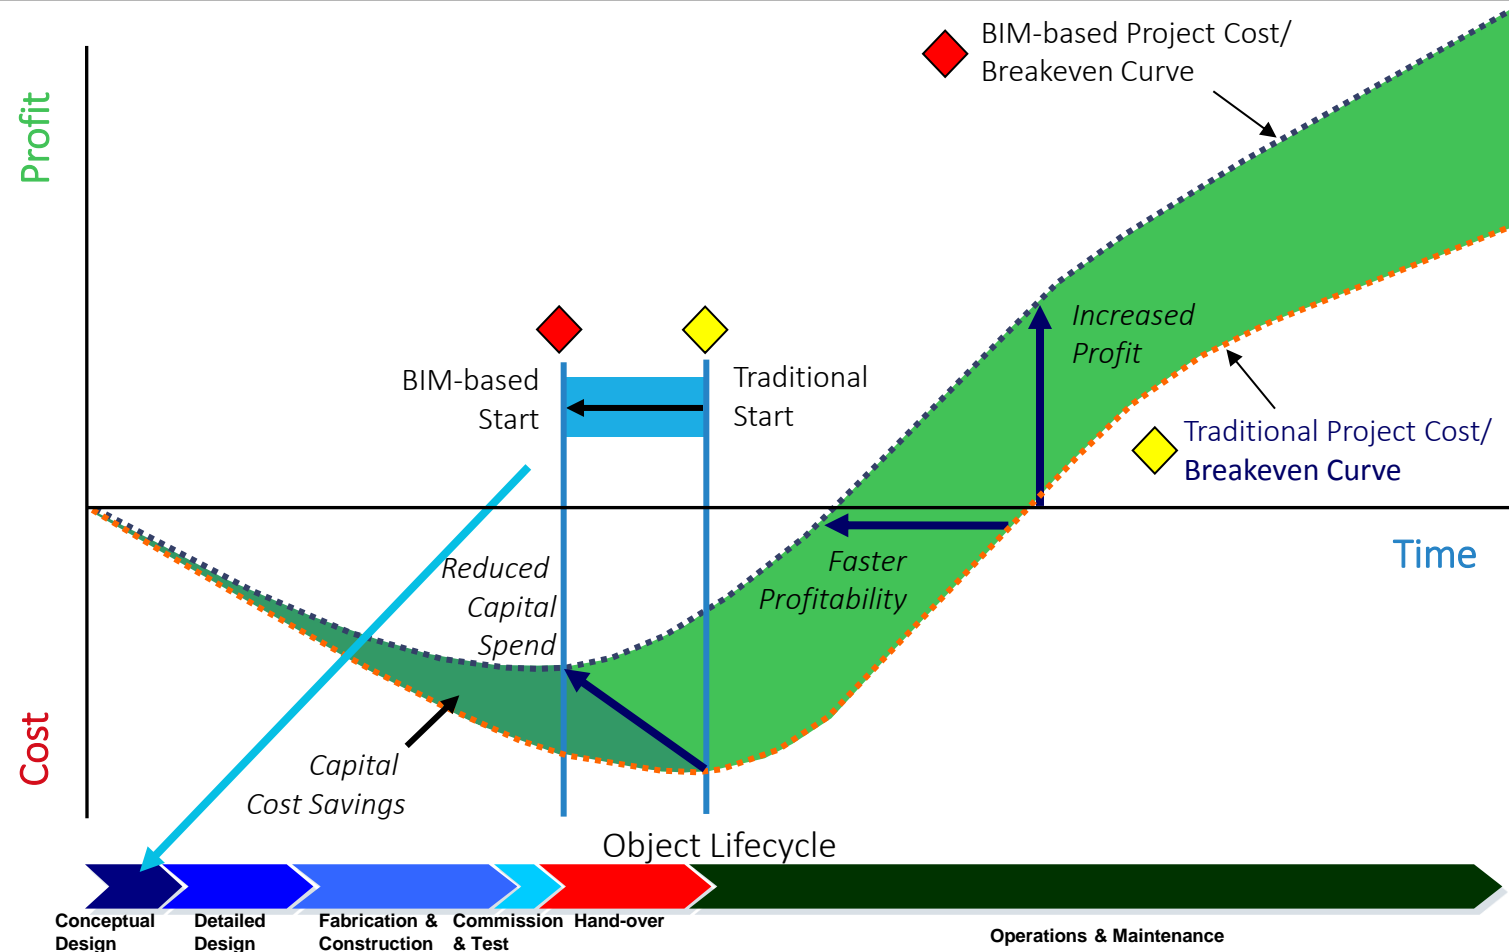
BIM-based Project Cost/
Breakeven Curve

Profit

Increased Profit

BIM-based Start

Traditional Start

Traditional Project Cost/
Breakeven Curve

Time

Faster Profitability

Reduced Capital Spend

Capital Cost Savings

Cost

Object Lifecycle

Conceptual Design

Detailed Design

Fabrication & Construction

Commission & Test

Hand-over

Operations & Maintenance